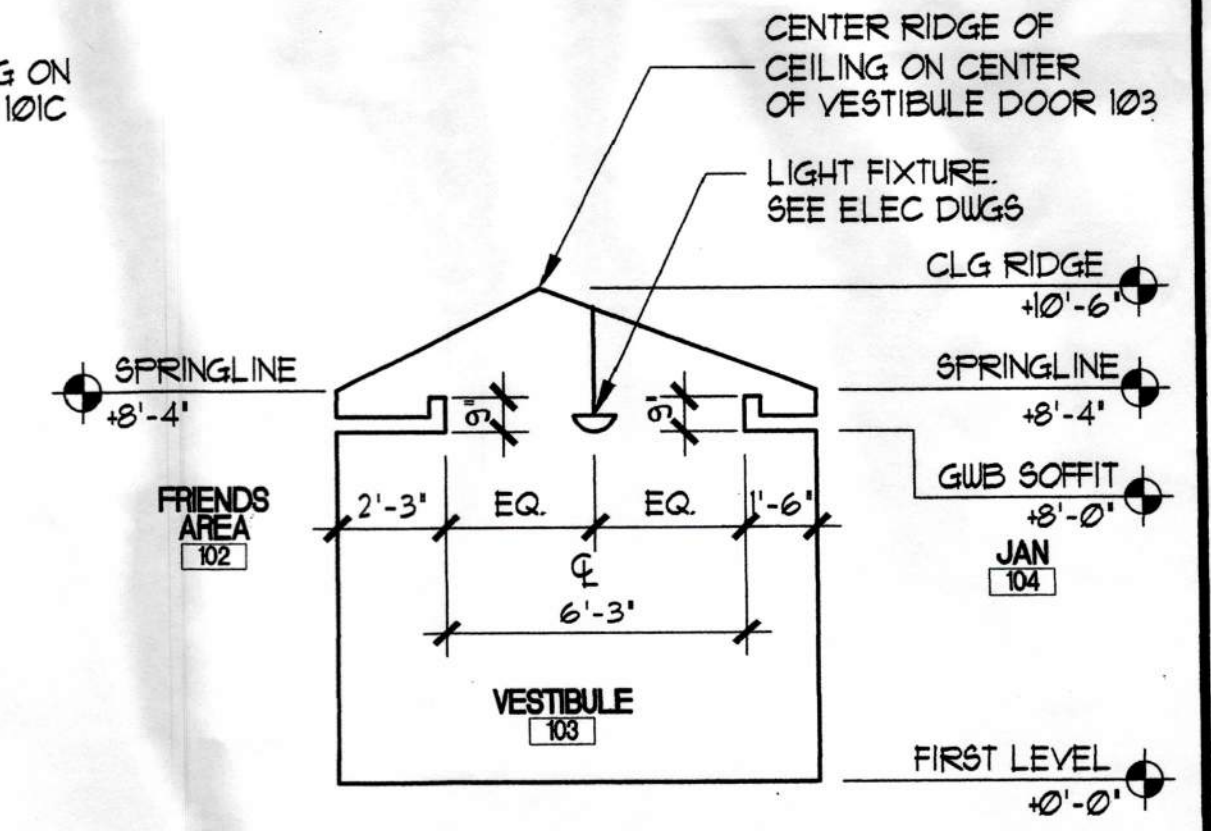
G ON
101C

CENTER RIDGE OF CEILING ON CENTER OF VESTIBULE DOOR 103

LIGHT FIXTURE. SEE ELEC DWGS

CLG RIDGE
+10'-6"

SPRINGLINE
+8'-4"

SPRINGLINE
+8'-4"

9"

9"

GWB SOFFIT
+8'-0"

FRIENDS AREA
102

2'-3" EQ. EQ. 1'-6"

℄

6'-3"

JAN
104

VESTIBULE
103

FIRST LEVEL
+0'-0"